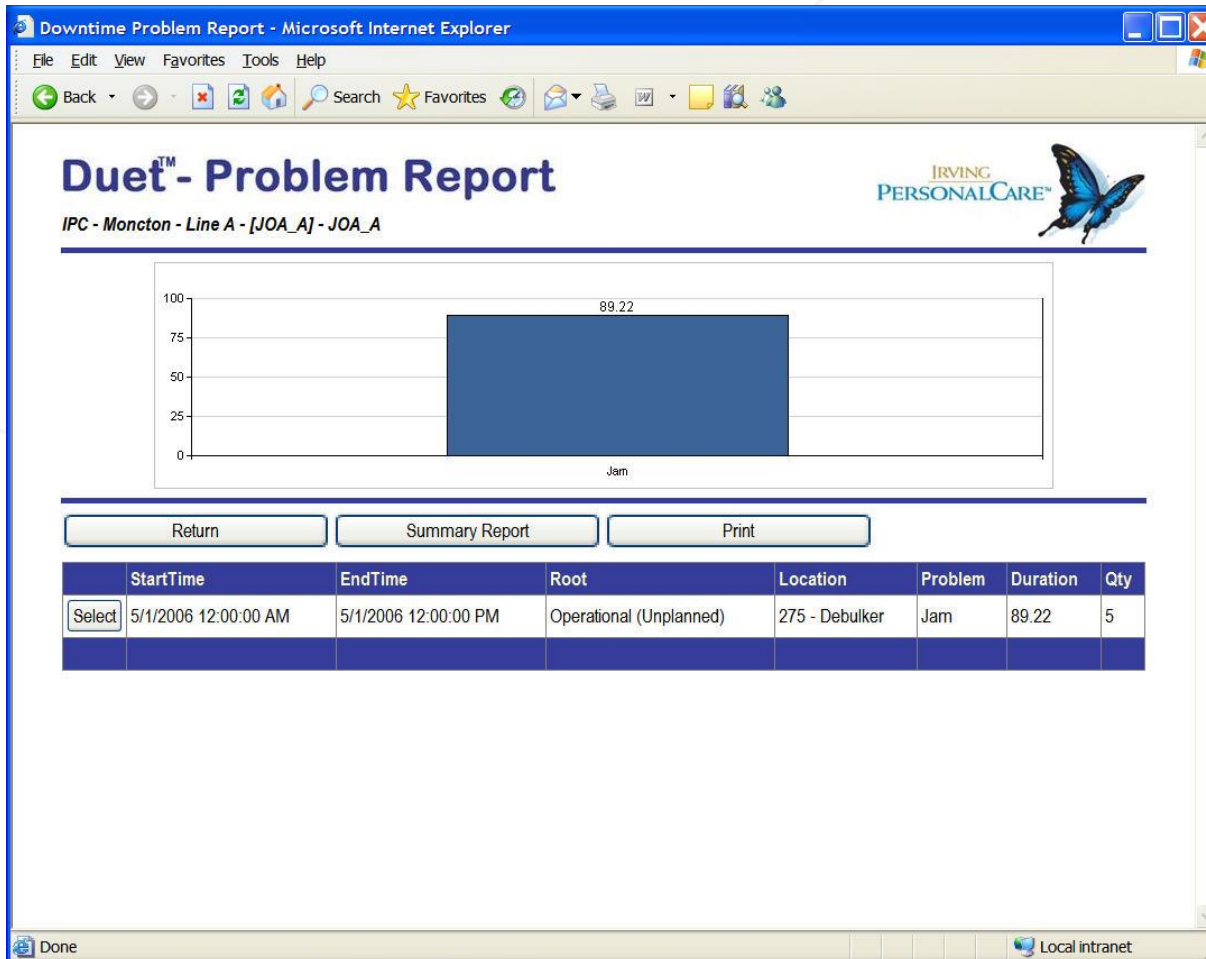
Downtime Problem Report - Microsoft Internet Explorer

File Edit View Favorites Tools Help

Back Search Favorites

Duet™- Problem Report

IPC - Moncton - Line A - [JOA_A] - JOA_A

IRVING PERSONALCARE™

100
75
50
25
0

89.22

Jam

Return Summary Report Print

| | StartTime | EndTime | Root | Location | Problem | Duration | Qty |
|---|---|---|---|---|---|---|---|
| Select | 5/1/2006 12:00:00 AM | 5/1/2006 12:00:00 PM | Operational (Unplanned) | 275 - Debulker | Jam | 89.22 | 5 |
| | | | | | | | |

Done

Local intranet